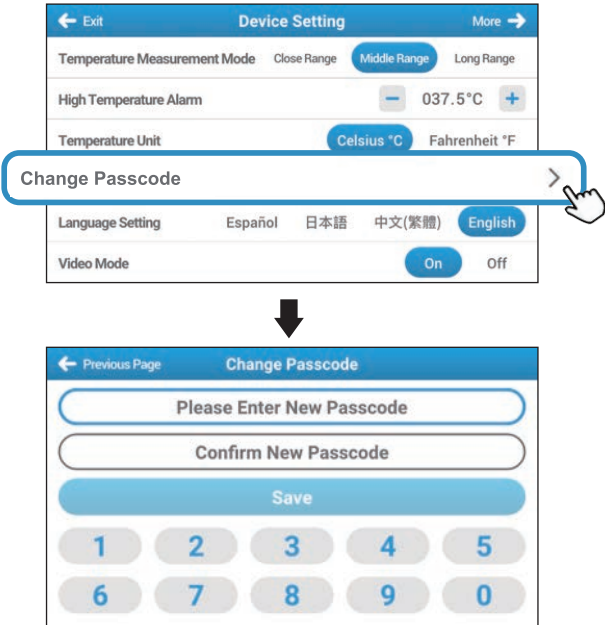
Exit
Device Setting
More

Temperature Measurement Mode
Close Range
Middle Range
Long Range

High Temperature Alarm
037.5°C

Temperature Unit
Celsius °C
Fahrenheit °F

Change Passcode

Language Setting
Español
日本語
中文(繁體)
English

Video Mode
On
Off

Previous Page
Change Passcode

Please Enter New Passcode

Confirm New Passcode

Save

| 1 | 2 | 3 | 4 | 5 |
|---|---|---|---|---|
| 6 | 7 | 8 | 9 | 0 |